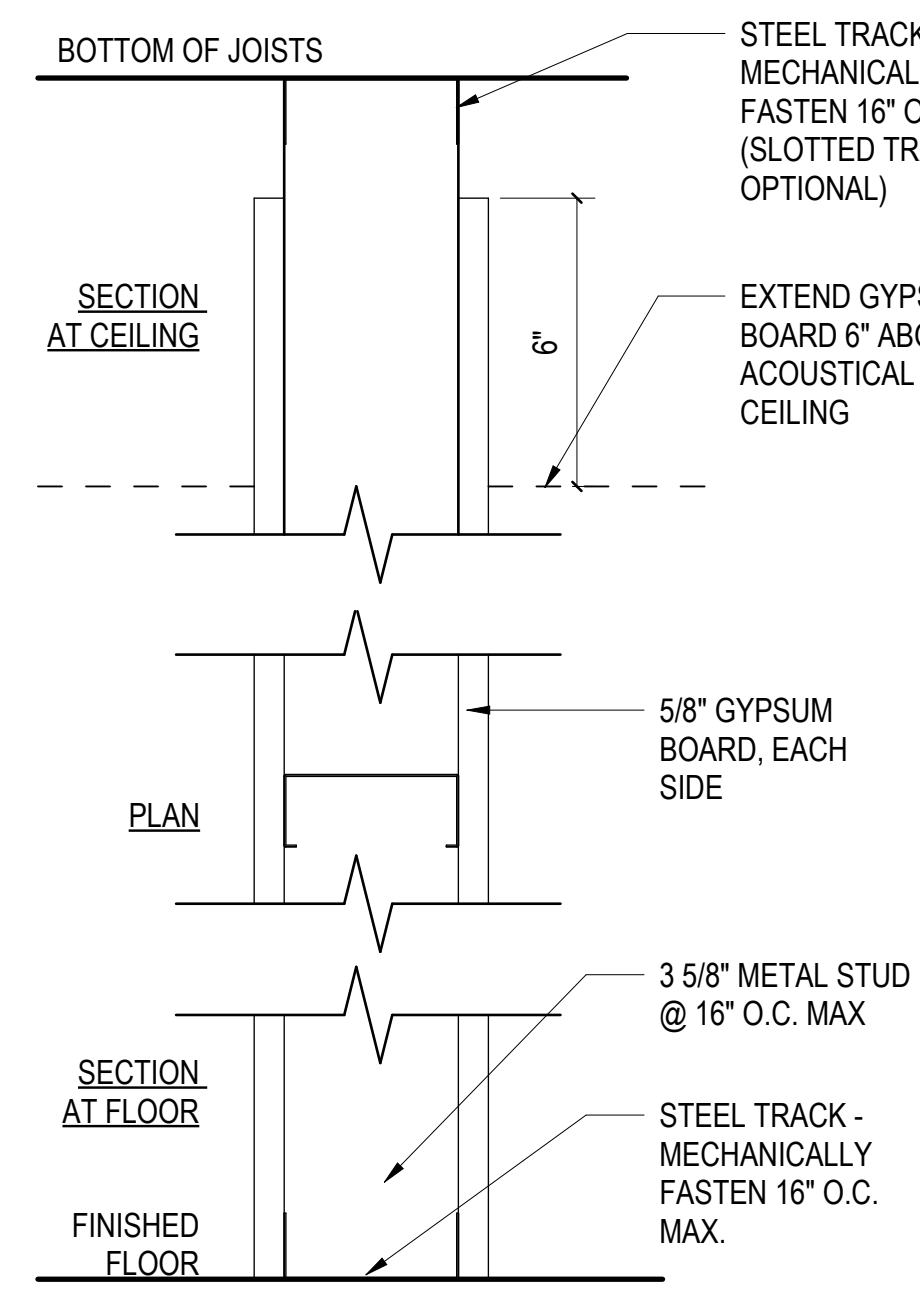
BOTTOM OF JOISTS

STEEL TRACK MECHANICAL FASTEN 16" O (SLOTTED TR OPTIONAL)

SECTION AT CEILING

6"

EXTEND GYPS BOARD 6" ABO ACOUSTICAL CEILING

5/8" GYPSUM BOARD, EACH SIDE

PLAN

3 5/8" METAL STUD @ 16" O.C. MAX

SECTION AT FLOOR

STEEL TRACK - MECHANICALLY FASTEN 16" O.C. MAX.

FINISHED FLOOR